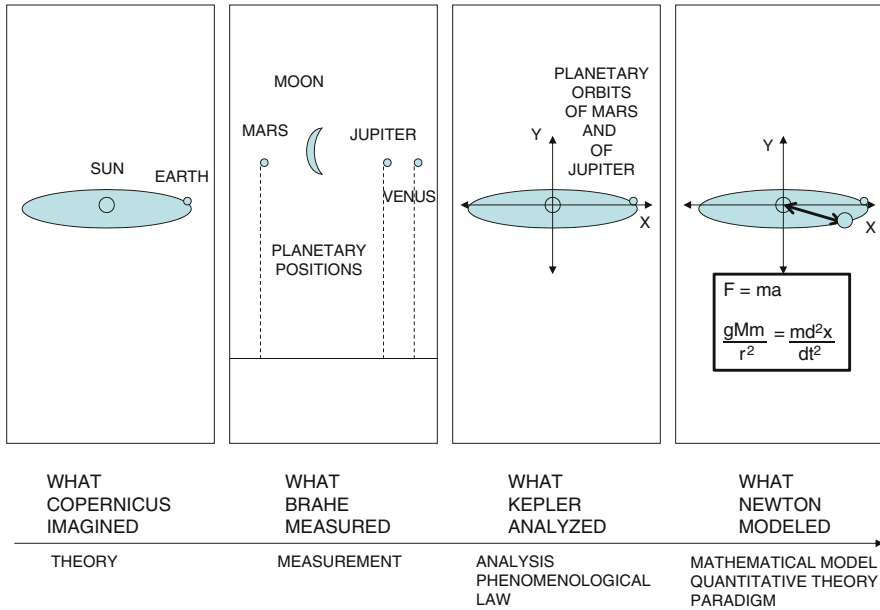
SUN

EARTH

MOON

MARS

JUPITER

VENUS

PLANETARY POSITIONS

PLANETARY ORBITS OF MARS AND OF JUPITER

Y

X

Y

X

F = ma

$\frac{gMm}{r^2} = \frac{md^2x}{dt^2}$

WHAT COPERNICUS IMAGINED

WHAT BRAHE MEASURED

WHAT KEPLER ANALYZED

WHAT NEWTON MODELED

THEORY

MEASUREMENT

ANALYSIS
PHENOMENOLOGICAL LAW

MATHEMATICAL MODEL
QUANTITATIVE THEORY
PARADIGM